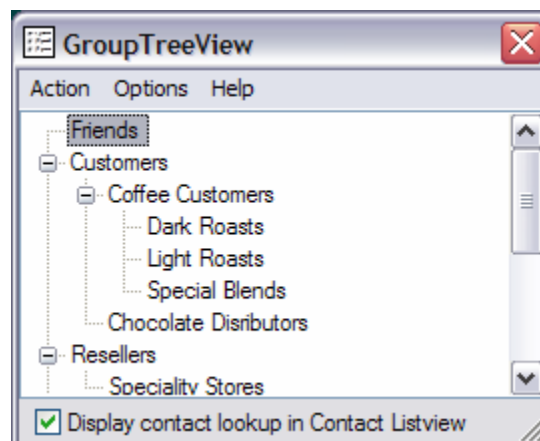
GroupTreeView

Action Options Help

Friends
Customers
Coffee Customers
Dark Roasts
Light Roasts
Special Blends
Chocolate Disributors
Resellers
Speciality Stores

Display contact lookup in Contact Listview